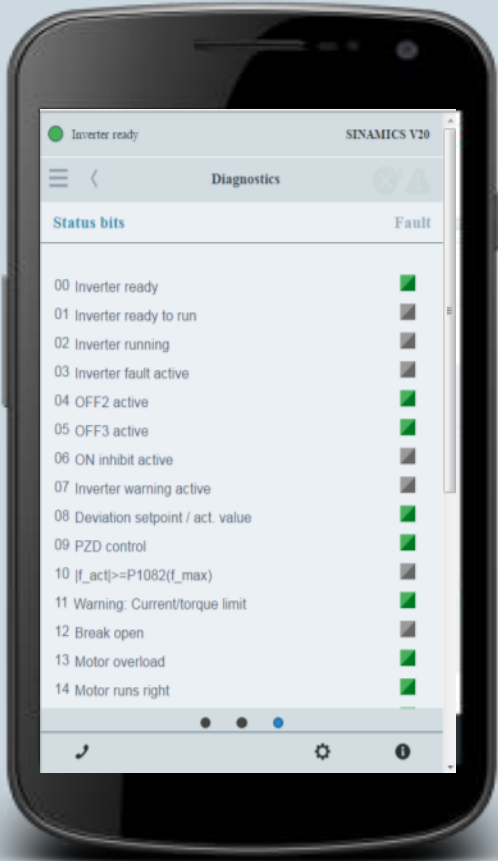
Inverter ready

SINAMICS V20

Diagnostics

Status bits

Fault

00 Inverter ready
01 Inverter ready to run
02 Inverter running
03 Inverter fault active
04 OFF2 active
05 OFF3 active
06 ON inhibit active
07 Inverter warning active
08 Deviation setpoint / act. value
09 PZD control
10 |f_act|>=P1082(f_max)
11 Warning: Current/torque limit
12 Break open
13 Motor overload
14 Motor runs right